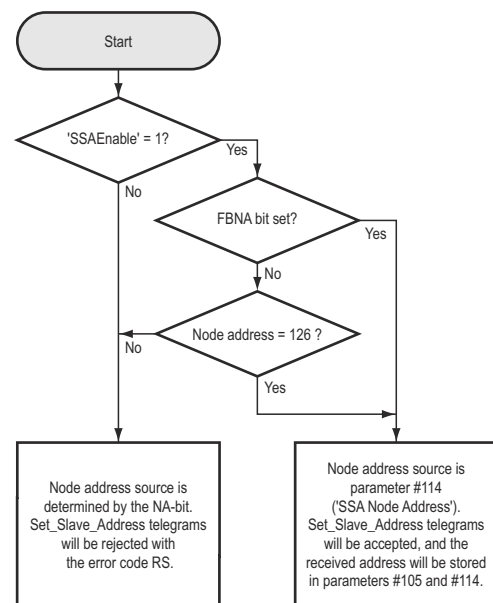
Start

'SSAEnable' = 1?

Yes

No

FBNA bit set?

Yes

No

Node address = 126 ?

No

Yes

Node address source is determined by the NA-bit. Set_Slave_Address telegrams will be rejected with the error code RS.

Node address source is parameter #114 ('SSA Node Address'). Set_Slave_Address telegrams will be accepted, and the received address will be stored in parameters #105 and #114.